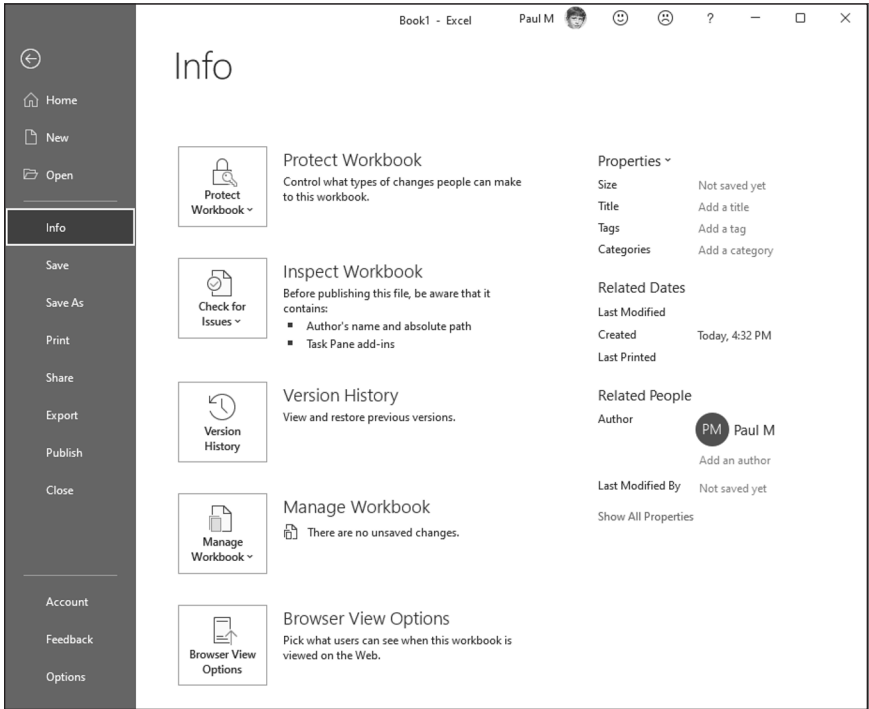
Book1 - Excel Paul M ? — ☐ ✕

Home
New
Open
Info
Save
Save As
Print
Share
Export
Publish
Close

Account
Feedback
Options

Info

Protect Workbook ˅

Protect Workbook
Control what types of changes people can make to this workbook.

Check for Issues ˅

Inspect Workbook
Before publishing this file, be aware that it contains:
- Author's name and absolute path
- Task Pane add-ins

Version History

Version History
View and restore previous versions.

Manage Workbook ˅

Manage Workbook
There are no unsaved changes.

Browser View Options

Browser View Options
Pick what users can see when this workbook is viewed on the Web.

Properties ˅

| | |
|---|---|
| Size | Not saved yet |
| Title | Add a title |
| Tags | Add a tag |
| Categories | Add a category |

Related Dates

| | |
|---|---|
| Last Modified | |
| Created | Today, 4:32 PM |
| Last Printed | |

Related People

Author PM Paul M
Add an author

Last Modified By Not saved yet

Show All Properties